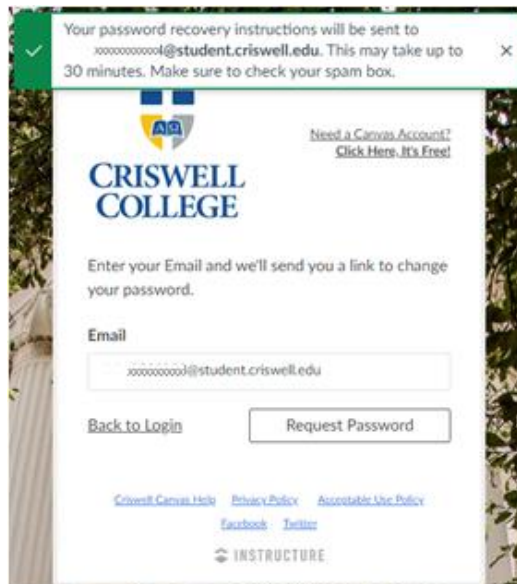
Your password recovery instructions will be sent to xxxxxxxxxxl@student.criswell.edu. This may take up to 30 minutes. Make sure to check your spam box.

×

AQ

Need a Canvas Account? Click Here, It's Free!

CRISWELL COLLEGE

Enter your Email and we'll send you a link to change your password.

Email

xxxxxxxxxl@student.criswell.edu

Back to Login

Request Password

Criswell Canvas Help Privacy Policy Acceptable Use Policy Facebook Twitter

INSTRUCTURE